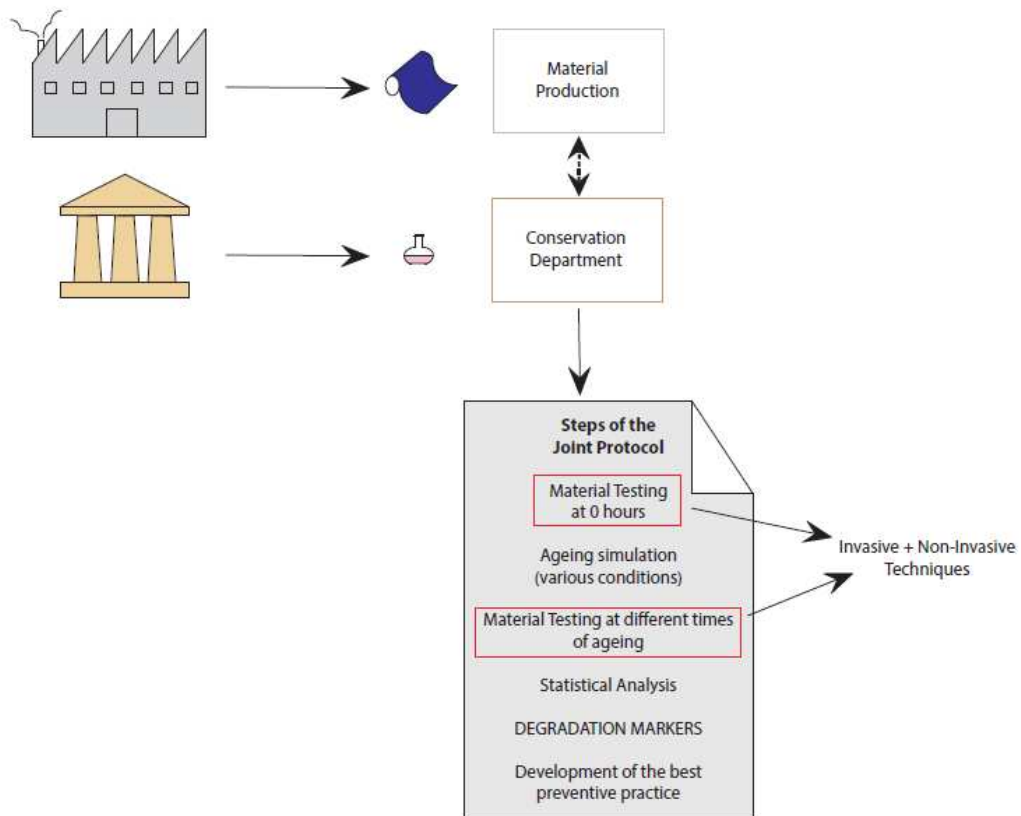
Material Production

Conservation Department

Steps of the Joint Protocol

Material Testing at 0 hours

Ageing simulation (various conditions)

Material Testing at different times of ageing

Statistical Analysis

DEGRADATION MARKERS

Development of the best preventive practice

Invasive + Non-Invasive Techniques